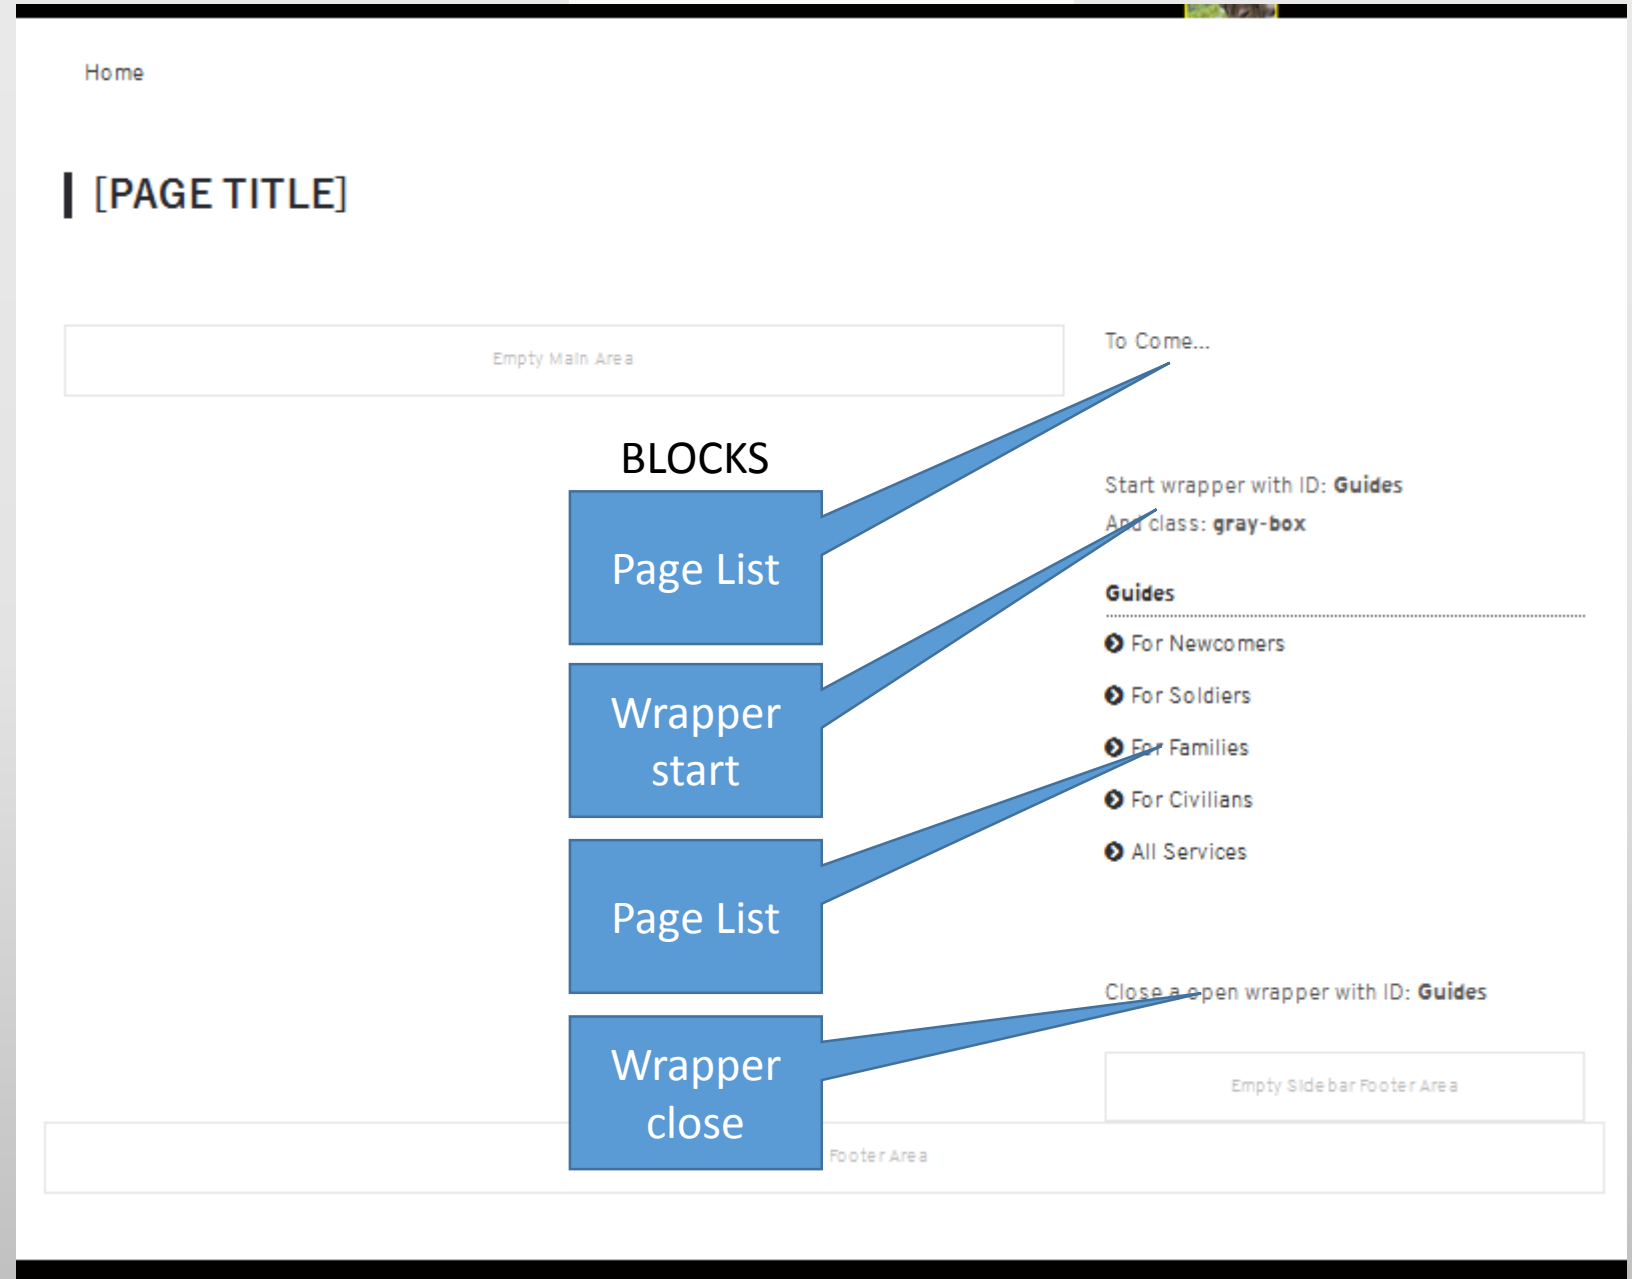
Home

[PAGE TITLE]

Empty Main Area

To Come...

BLOCKS

Page List

Wrapper start

Page List

Wrapper close

Start wrapper with ID: **Guides**
And class: **gray-box**

**Guides**

For Newcomers

For Soldiers

For Families

For Civilians

All Services

Close a open wrapper with ID: **Guides**

Empty Sidebar Footer Area

Footer Area